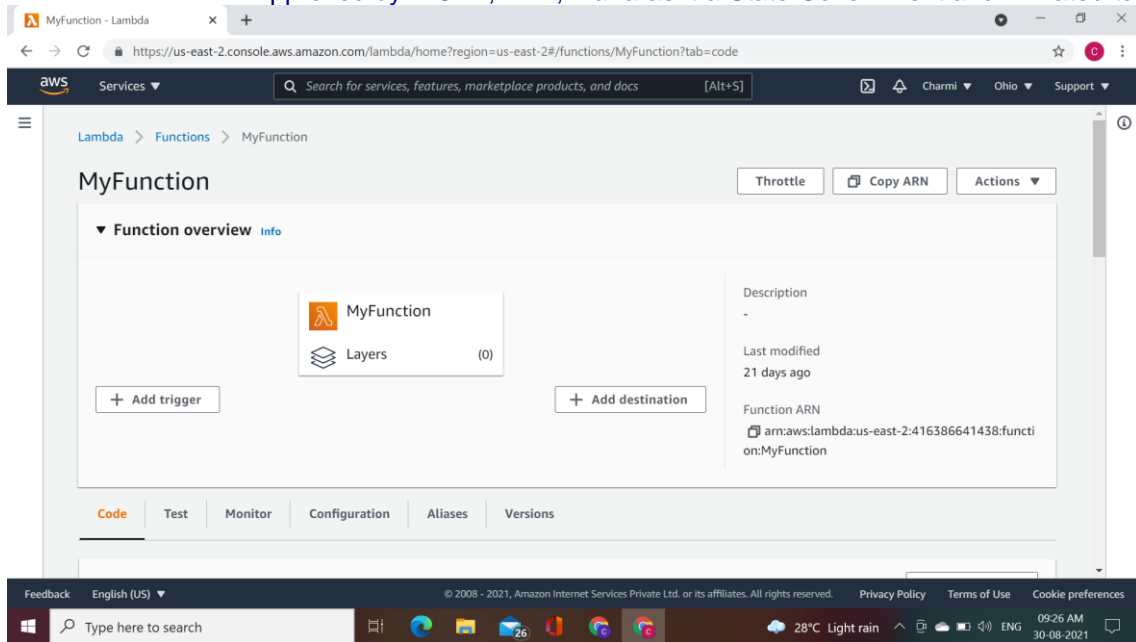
MyFunction - Lambda

https://us-east-2.console.aws.amazon.com/lambda/home?region=us-east-2#/functions/MyFunction?tab=code

aws Services ▼ Search for services, features, marketplace products, and docs [Alt+S] Charmi ▼ Ohio ▼ Support ▼

Lambda > Functions > MyFunction

MyFunction

Throttle Copy ARN Actions ▼

▼ Function overview Info

MyFunction

Layers (0)

+ Add trigger

+ Add destination

Description

-

Last modified

21 days ago

Function ARN

arn:aws:lambda:us-east-2:416386641438:function:MyFunction

Code Test Monitor Configuration Aliases Versions

Feedback English (US) ▼ © 2008 - 2021, Amazon Internet Services Private Ltd. or its affiliates. All rights reserved. Privacy Policy Terms of Use Cookie preferences

Type here to search

26

28°C Light rain ENG 09:26 AM 30-08-2021